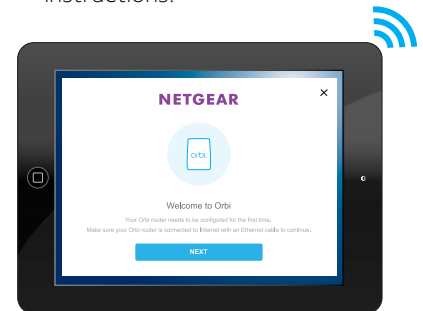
instructions.

NETGEAR

×

orbi

Welcome to Orbi

Your Orbi router needs to be configured for the first time.
Make sure your Orbi router is connected to Internet with an Ethernet cable to continue.

NEXT